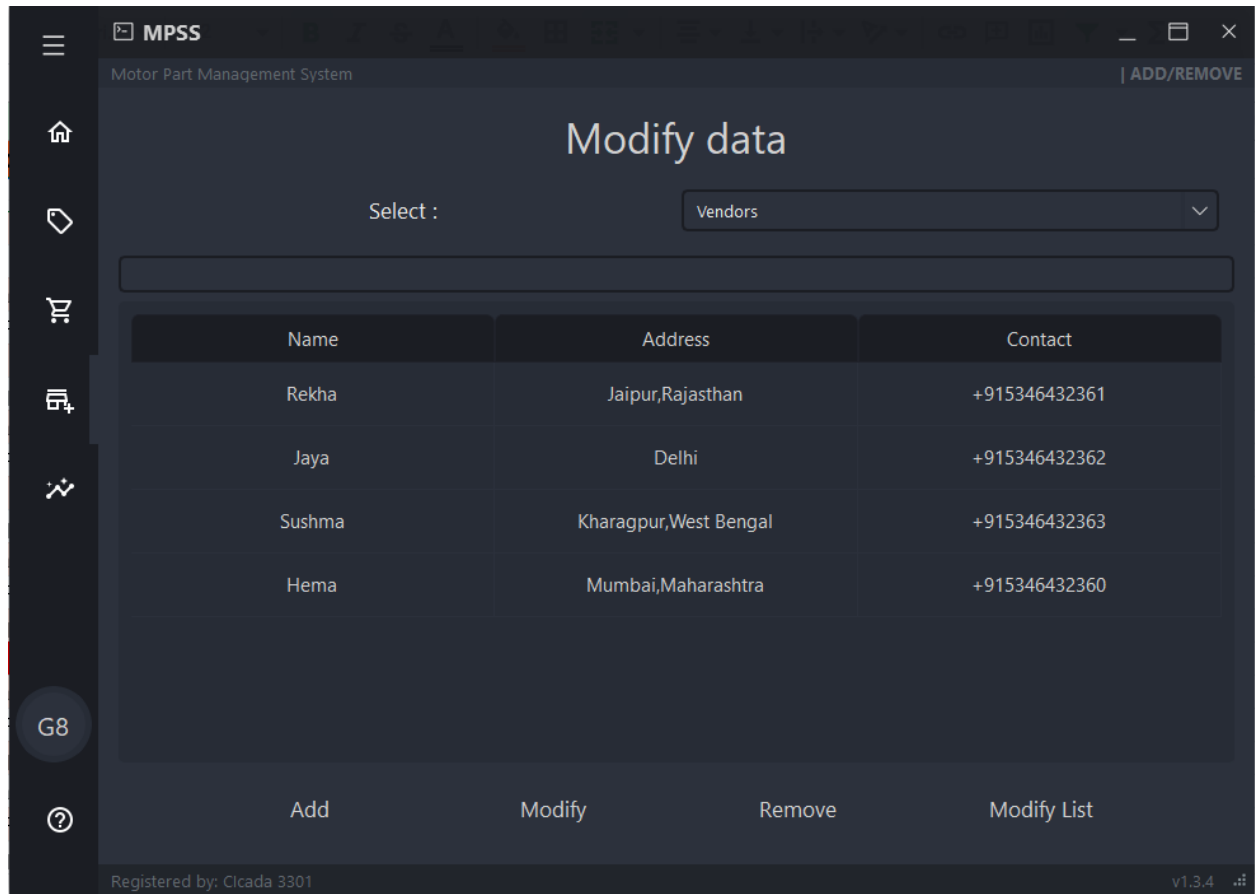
MPSS

Motor Part Management System

| ADD/REMOVE

Modify data

Select :

Vendors

| Name | Address | Contact |
|---|---|---|
| Rekha | Jaipur,Rajasthan | +915346432361 |
| Jaya | Delhi | +915346432362 |
| Sushma | Kharagpur,West Bengal | +915346432363 |
| Hema | Mumbai,Maharashtra | +915346432360 |

G8

Add

Modify

Remove

Modify List

Registered by: CIcada 3301

v1.3.4